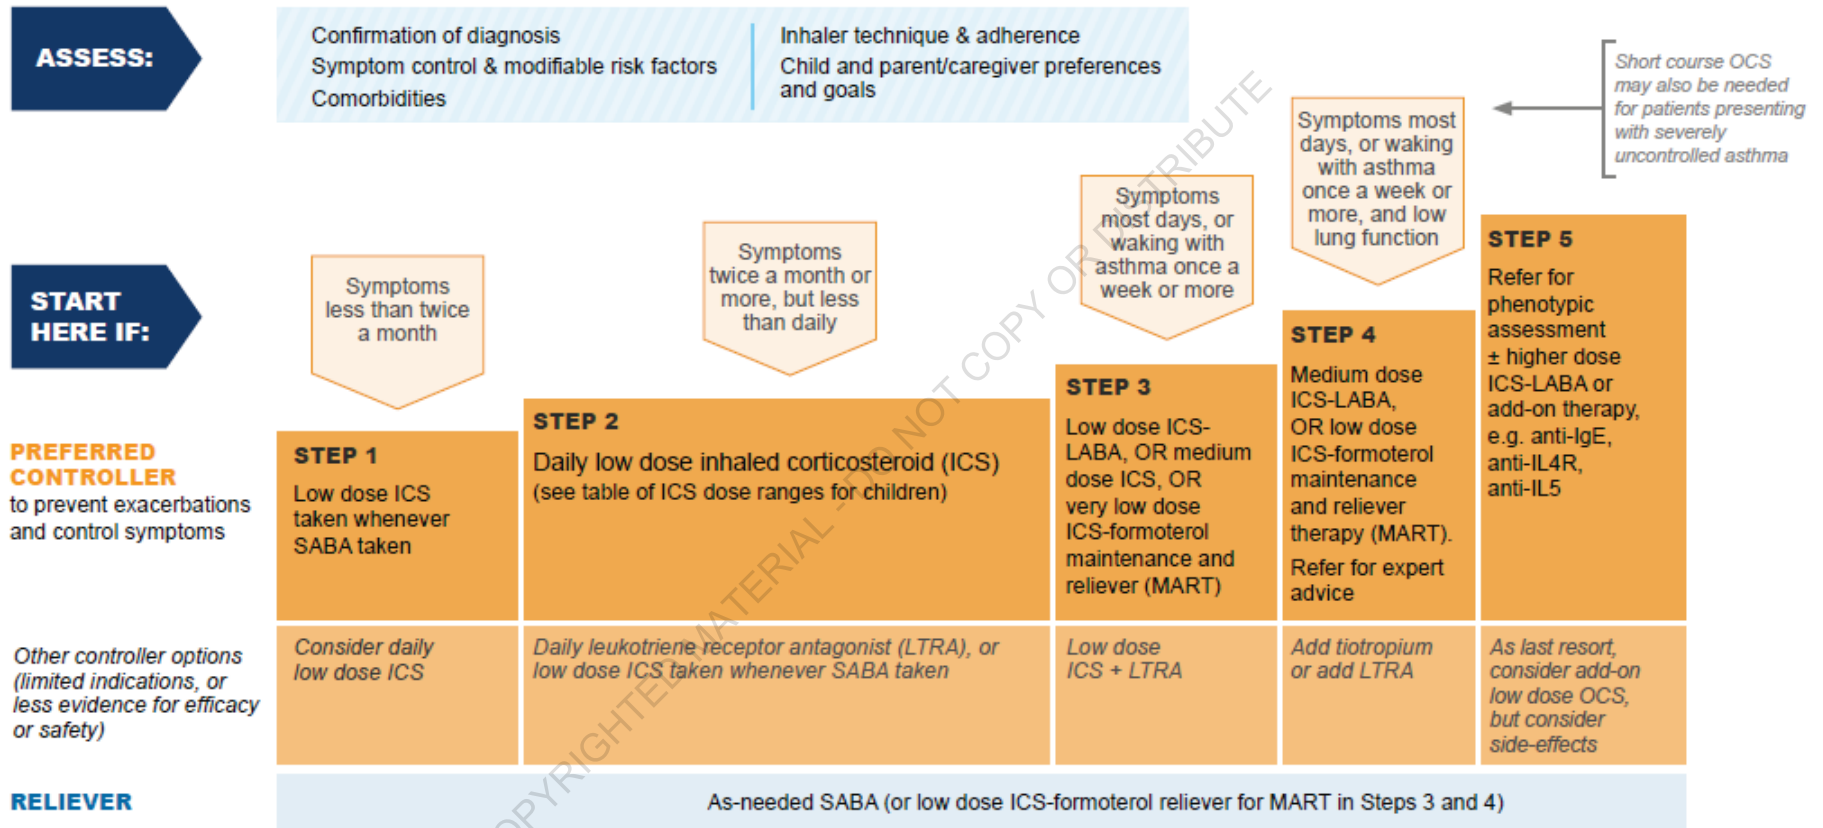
ASSESS:

Confirmation of diagnosis
Symptom control & modifiable risk factors
Comorbidities

Inhaler technique & adherence
Child and parent/caregiver preferences and goals

Short course OCS may also be needed for patients presenting with severely uncontrolled asthma

START HERE IF:

Symptoms less than twice a month

Symptoms twice a month or more, but less than daily

Symptoms most days, or waking with asthma once a week or more

Symptoms most days, or waking with asthma once a week or more, and low lung function

PREFERRED CONTROLLER
to prevent exacerbations and control symptoms

STEP 1
Low dose ICS taken whenever SABA taken

STEP 2
Daily low dose inhaled corticosteroid (ICS)
(see table of ICS dose ranges for children)

STEP 3
Low dose ICS-LABA, OR medium dose ICS, OR very low dose ICS-formoterol maintenance and reliever (MART)

STEP 4
Medium dose ICS-LABA, OR low dose ICS-formoterol maintenance and reliever therapy (MART).
Refer for expert advice

STEP 5
Refer for phenotypic assessment
± higher dose ICS-LABA or add-on therapy, e.g. anti-IgE, anti-IL4R, anti-IL5

Other controller options (limited indications, or less evidence for efficacy or safety)

Consider daily low dose ICS

Daily leukotriene receptor antagonist (LTRA), or low dose ICS taken whenever SABA taken

Low dose ICS + LTRA

Add tiotropium or add LTRA

As last resort, consider add-on low dose OCS, but consider side-effects

RELIEVER

As-needed SABA (or low dose ICS-formoterol reliever for MART in Steps 3 and 4)

COPYRIGHTED MATERIAL – DO NOT COPY OR DISTRIBUTE